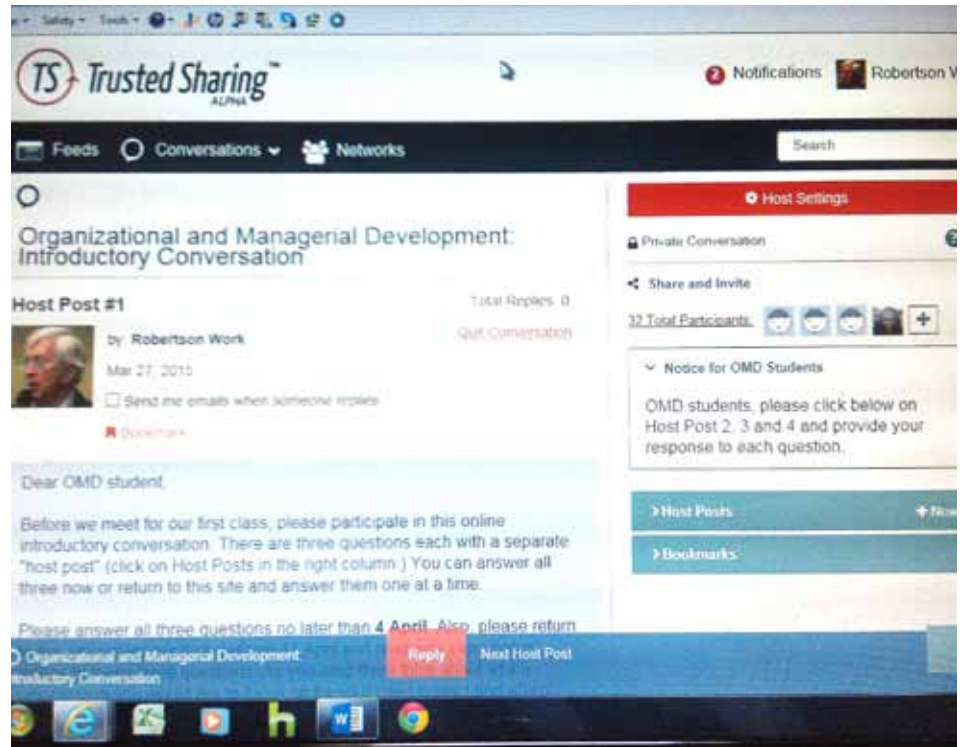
Safety ▾ Tools ▾

TS Trusted Sharing™ ALPHA

2 Notifications Robertson W

Feeds Conversations ▾ Networks

Search

Organizational and Managerial Development: Introductory Conversation

Host Post #1

Total Replies 0

by Robertson Work

Quit Conversation

Mar 27, 2015

Send me emails when someone replies

Bookmark

Dear OMD student,

Before we meet for our first class, please participate in this online introductory conversation. There are three questions each with a separate "host post" (click on Host Posts in the right column.) You can answer all three now or return to this site and answer them one at a time.

Please answer all three questions no later than 4 April. Also, please return

Host Settings

Private Conversation

Share and Invite

32 Total Participants

Notice for OMD Students

OMD students, please click below on Host Post 2, 3 and 4 and provide your response to each question.

Host Posts

+New

Bookmarks

Organizational and Managerial Development Introductory Conversation

Reply

Next Host Post